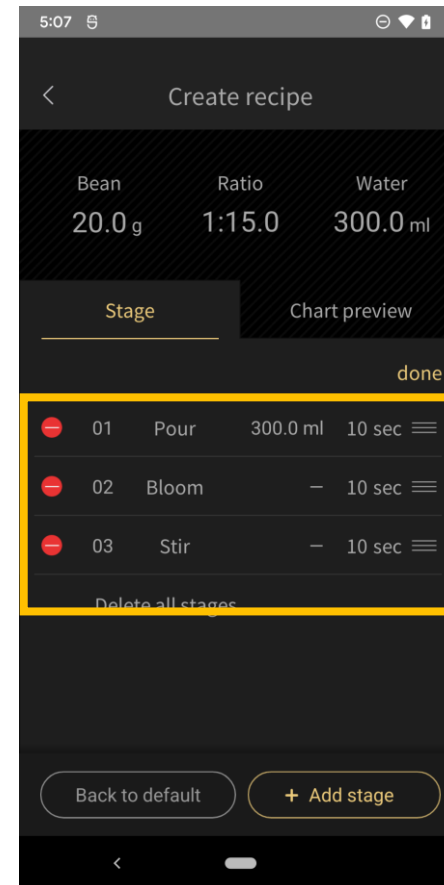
5:07

<

Create recipe

Bean
20.0 g

Ratio
1:15.0

Water
300.0 ml

Stage

Chart preview

done

01 Pour 300.0 ml 10 sec

02 Bloom – 10 sec

03 Stir – 10 sec

Delete all stages

Back to default

+ Add stage

<